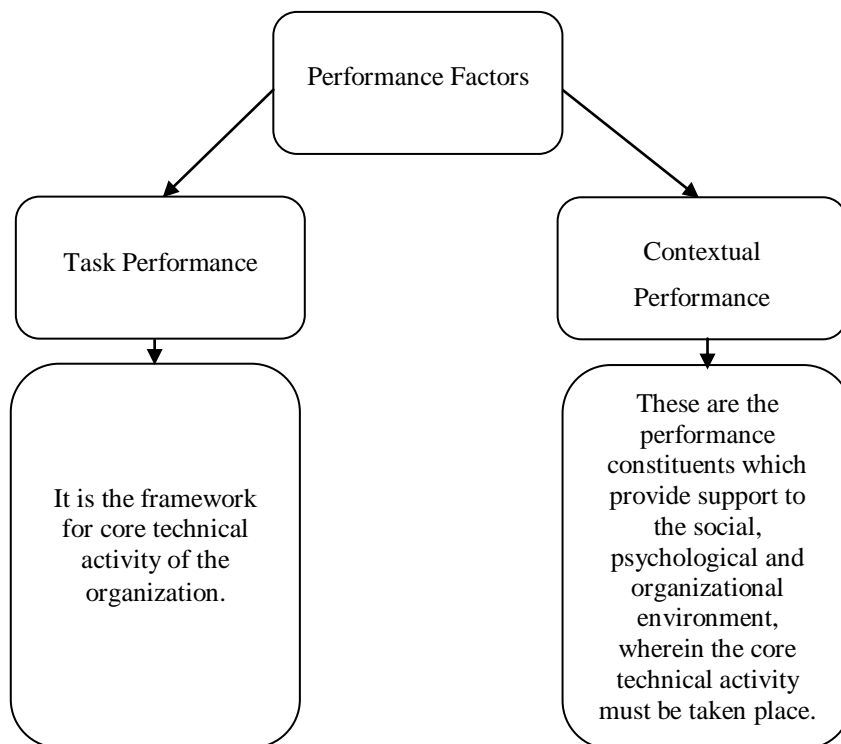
Performance Factors

Task Performance

Contextual Performance

It is the framework for core technical activity of the organization.

These are the performance constituents which provide support to the social, psychological and organizational environment, wherein the core technical activity must be taken place.